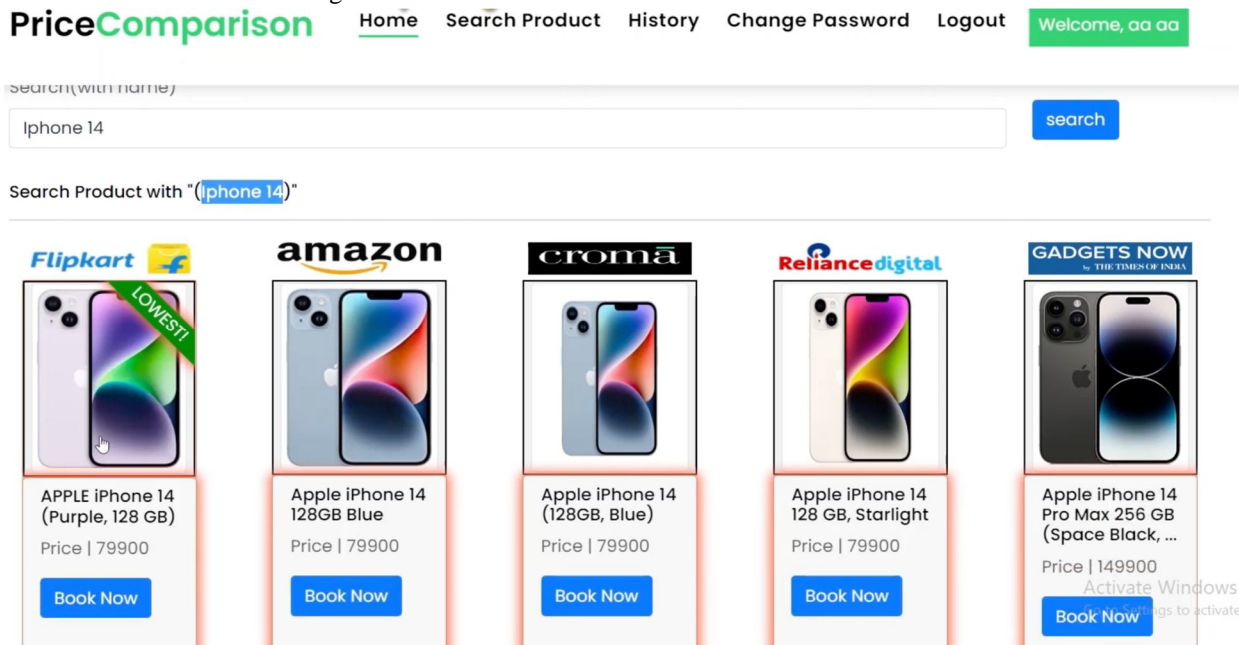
PriceComparison Home Search Product History Change Password Logout Welcome, aa aa

Search(with name)

Iphone 14

search

Search Product with "(Iphone 14)"

Flipkart

LOWEST!

APPLE iPhone 14 (Purple, 128 GB)

Price | 79900

Book Now

amazon

Apple iPhone 14 128GB Blue

Price | 79900

Book Now

croma

Apple iPhone 14 (128GB, Blue)

Price | 79900

Book Now

Reliance digital

Apple iPhone 14 128 GB, Starlight

Price | 79900

Book Now

GADGETS NOW by THE TIMES OF INDIA

Apple iPhone 14 Pro Max 256 GB (Space Black, ...

Price | 149900

Book Now

Activate Windows
Go to Settings to activate